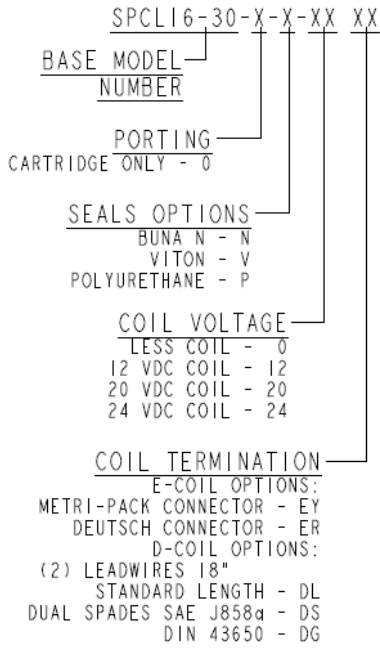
SPCL16-30-X-X-XX XX

BASE MODEL NUMBER

PORTING
CARTRIDGE ONLY - 0

SEALS OPTIONS
BUNA N - N
VITON - V
POLYURETHANE - P

COIL VOLTAGE
LESS COIL - 0
12 VDC COIL - 12
20 VDC COIL - 20
24 VDC COIL - 24

COIL TERMINATION
E-COIL OPTIONS:
METRI-PACK CONNECTOR - EY
DEUTSCH CONNECTOR - ER
D-COIL OPTIONS:
(2) LEADWIRES 18"
STANDARD LENGTH - DL
DUAL SPADES SAE J858a - DS
DIN 43650 - DG